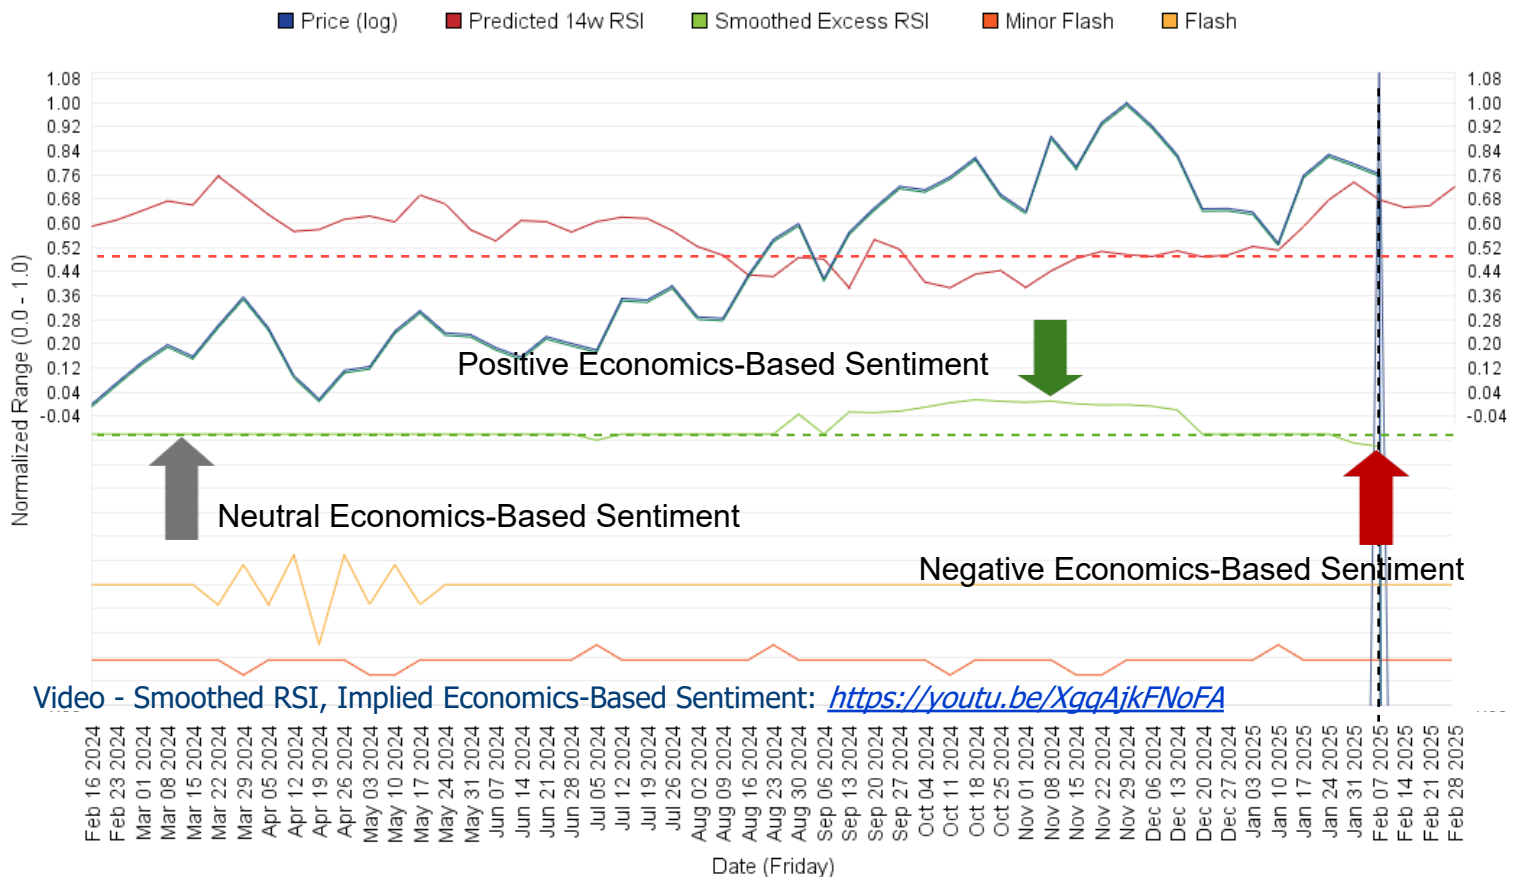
Price (log) Predicted 14w RSI Smoothed Excess RSI Minor Flash Flash

1.08
1.00
0.92
0.84
0.76
0.68
0.60
0.52
0.44
0.36
0.28
0.20
0.12
0.04
-0.04

1.08
1.00
0.92
0.84
0.76
0.68
0.60
0.52
0.44
0.36
0.28
0.20
0.12
0.04
-0.04

Normalized Range (0.0 - 1.0)

Positive Economics-Based Sentiment

Neutral Economics-Based Sentiment

Negative Economics-Based Sentiment

Video - Smoothed RSI, Implied Economics-Based Sentiment: https://youtu.be/XgqAjkFNoFA

Feb 16 2024
Feb 23 2024
Mar 01 2024
Mar 08 2024
Mar 15 2024
Mar 22 2024
Mar 29 2024
Apr 05 2024
Apr 12 2024
Apr 19 2024
Apr 26 2024
May 03 2024
May 10 2024
May 17 2024
May 24 2024
May 31 2024
Jun 07 2024
Jun 14 2024
Jun 21 2024
Jun 28 2024
Jul 05 2024
Jul 12 2024
Jul 19 2024
Jul 26 2024
Aug 02 2024
Aug 09 2024
Aug 16 2024
Aug 23 2024
Aug 30 2024
Sep 06 2024
Sep 13 2024
Sep 20 2024
Sep 27 2024
Oct 04 2024
Oct 11 2024
Oct 18 2024
Oct 25 2024
Nov 01 2024
Nov 08 2024
Nov 15 2024
Nov 22 2024
Nov 29 2024
Dec 06 2024
Dec 13 2024
Dec 20 2024
Dec 27 2024
Jan 03 2025
Jan 10 2025
Jan 17 2025
Jan 24 2025
Jan 31 2025
Feb 07 2025
Feb 14 2025
Feb 21 2025
Feb 28 2025

Date (Friday)